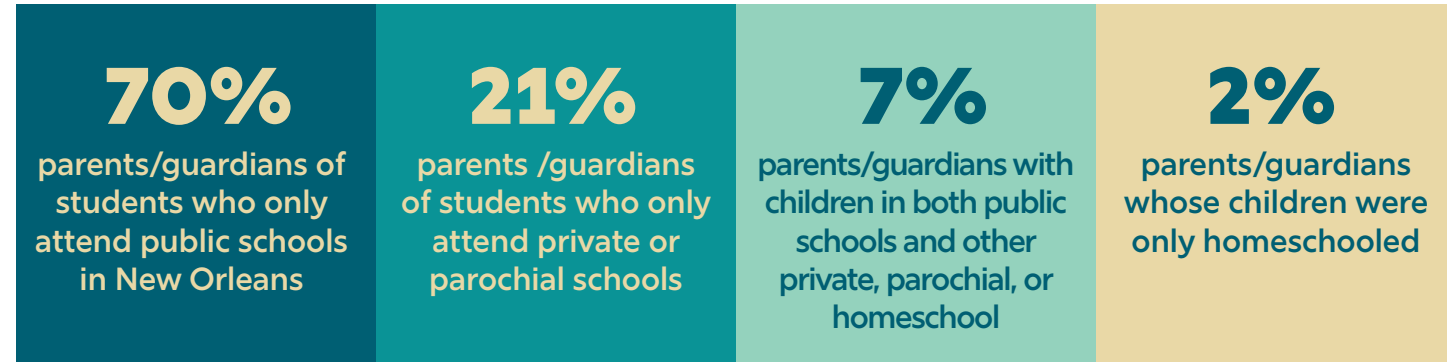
70%
parents/guardians of students who only attend public schools in New Orleans

21%
parents /guardians of students who only attend private or parochial schools

7%
parents/guardians with children in both public schools and other private, parochial, or homeschool

2%
parents/guardians whose children were only homeschooled